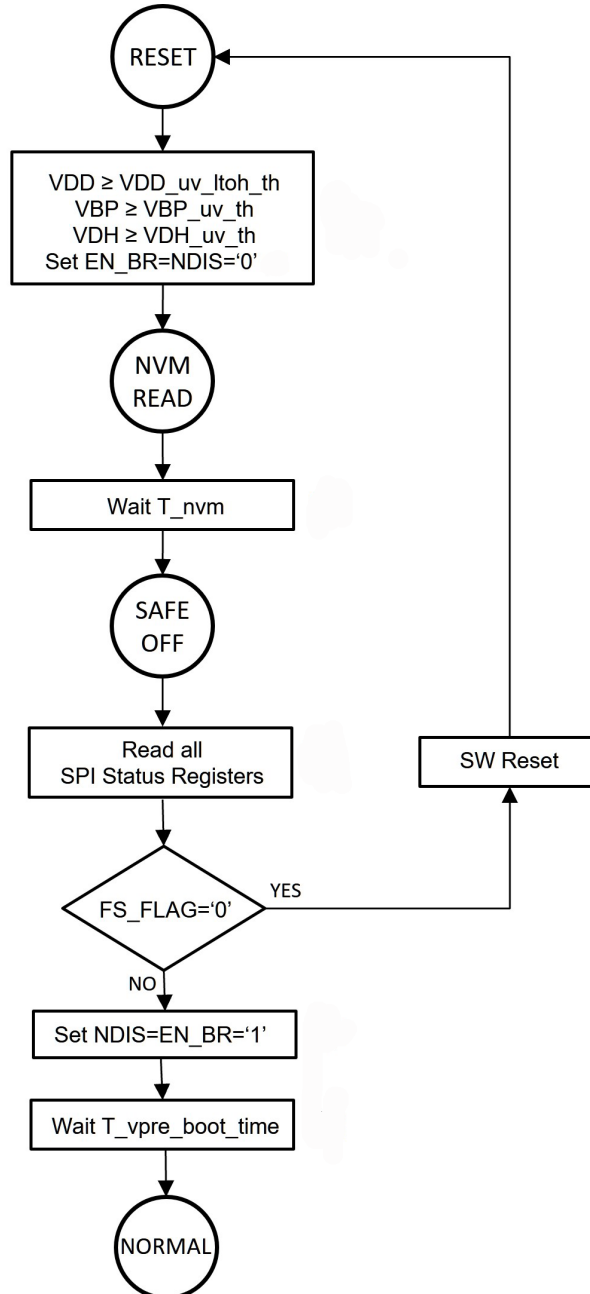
RESET

VDD ≥ VDD_uv_ltoh_th
VBP ≥ VBP_uv_th
VDH ≥ VDH_uv_th
Set EN_BR=NDIS='0'

NVM
READ

Wait T_nvm

SAFE
OFF

Read all
SPI Status Registers

SW Reset

FS_FLAG='0'

YES

NO

Set NDIS=EN_BR='1'

Wait T_vpre_boot_time

NORMAL